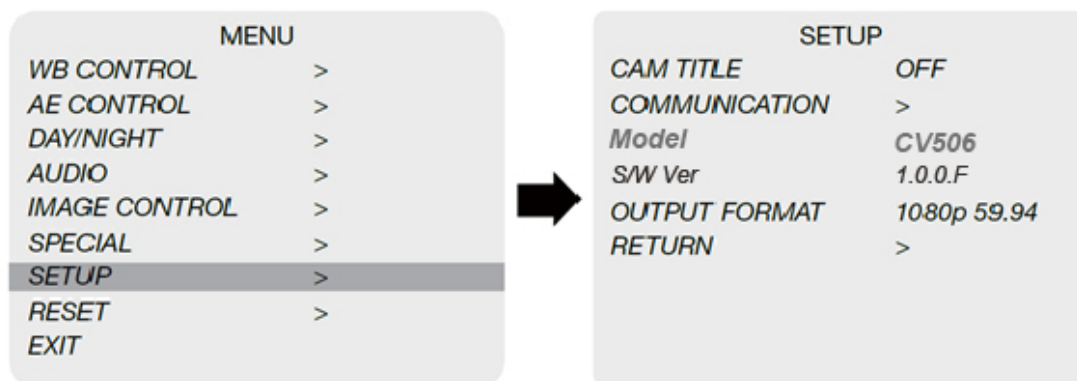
MENU

| | |
|---|---|
| WB CONTROL | > |
| AE CONTROL | > |
| DAY/NIGHT | > |
| AUDIO | > |
| IMAGE CONTROL | > |
| SPECIAL | > |
| SETUP | > |
| RESET | > |
| EXIT | |

SETUP

| | |
|---|---|
| CAM TITLE | OFF |
| COMMUNICATION | > |
| Model | CV506 |
| S/W Ver | 1.0.0.F |
| OUTPUT FORMAT | 1080p 59.94 |
| RETURN | > |